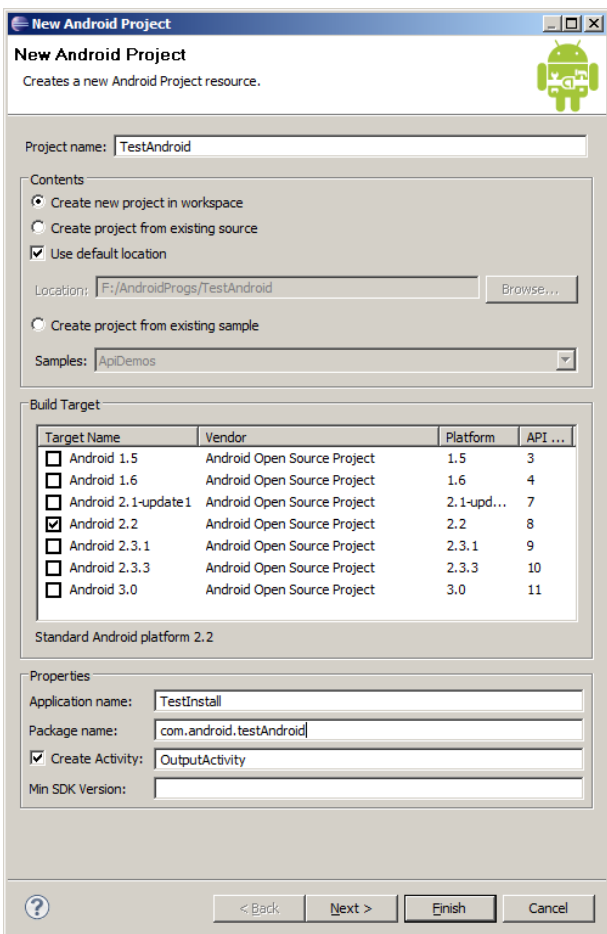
New Android Project

New Android Project
Creates a new Android Project resource.

Project name: TestAndroid

Contents
Create new project in workspace
Create project from existing source
Use default location
Location: F:/AndroidProgs/TestAndroid Browse...
Create project from existing sample
Samples: ApiDemos

Build Target

| Target Name | Vendor | Platform | API ... |
|---|---|---|---|
| Android 1.5 | Android Open Source Project | 1.5 | 3 |
| Android 1.6 | Android Open Source Project | 1.6 | 4 |
| Android 2.1-update1 | Android Open Source Project | 2.1-upd... | 7 |
| Android 2.2 | Android Open Source Project | 2.2 | 8 |
| Android 2.3.1 | Android Open Source Project | 2.3.1 | 9 |
| Android 2.3.3 | Android Open Source Project | 2.3.3 | 10 |
| Android 3.0 | Android Open Source Project | 3.0 | 11 |

Standard Android platform 2.2

Properties
Application name: TestInstall
Package name: com.android.testAndroid
Create Activity: OutputActivity
Min SDK Version:

< Back Next > Finish Cancel